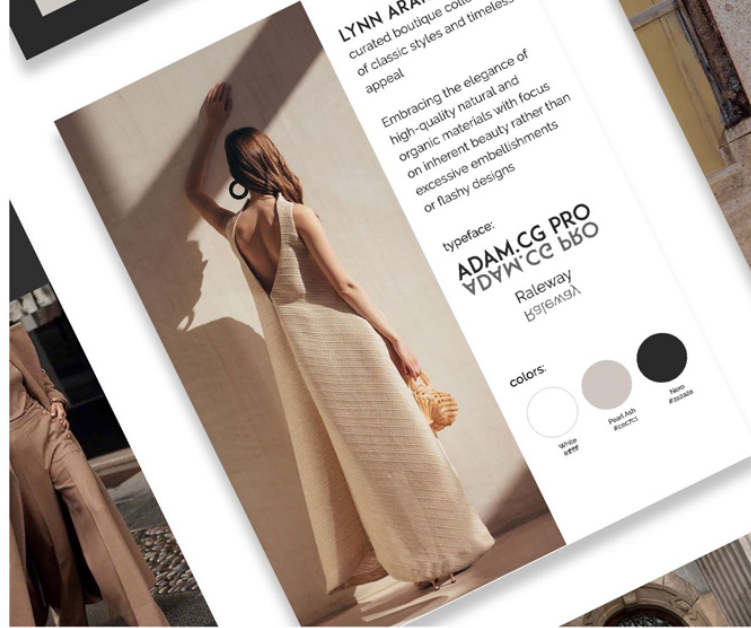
LYNN ARA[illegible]
curated boutique colle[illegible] of classic styles and timeless appeal

Embracing the elegance of high-quality natural and organic materials with focus on inherent beauty rather than excessive embellishments or flashy designs

typeface:

ADAM.CG PRO
ADAM.CG PRO

Raleway
Raleway

colors:

White
#ffffff

Pearl Ash
#c6c1c1

Nero
#252525